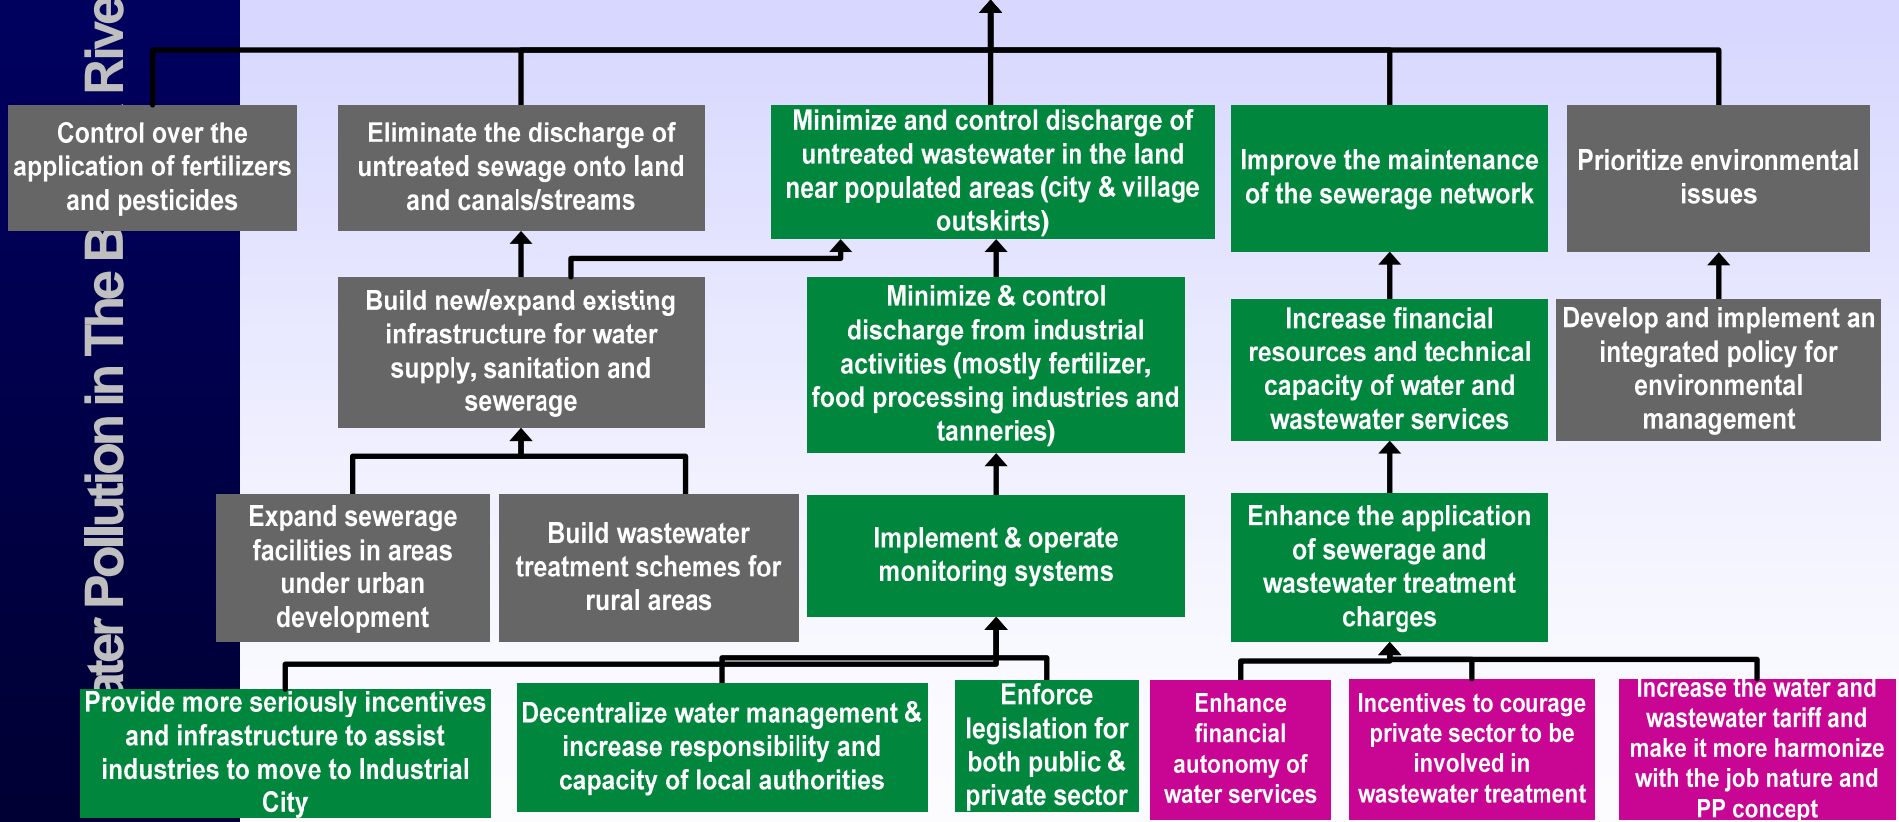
ater Pollution in The B Rive

Control over the application of fertilizers and pesticides

Eliminate the discharge of untreated sewage onto land and canals/streams

Minimize and control discharge of untreated wastewater in the land near populated areas (city & village outskirts)

Improve the maintenance of the sewerage network

Prioritize environmental issues

Build new/expand existing infrastructure for water supply, sanitation and sewerage

Minimize & control discharge from industrial activities (mostly fertilizer, food processing industries and tanneries)

Increase financial resources and technical capacity of water and wastewater services

Develop and implement an integrated policy for environmental management

Expand sewerage facilities in areas under urban development

Build wastewater treatment schemes for rural areas

Implement & operate monitoring systems

Enhance the application of sewerage and wastewater treatment charges

Provide more seriously incentives and infrastructure to assist industries to move to Industrial City

Decentralize water management & increase responsibility and capacity of local authorities

Enforce legislation for both public & private sector

Enhance financial autonomy of water services

Incentives to courage private sector to be involved in wastewater treatment

Increase the water and wastewater tariff and make it more harmonize with the job nature and PP concept